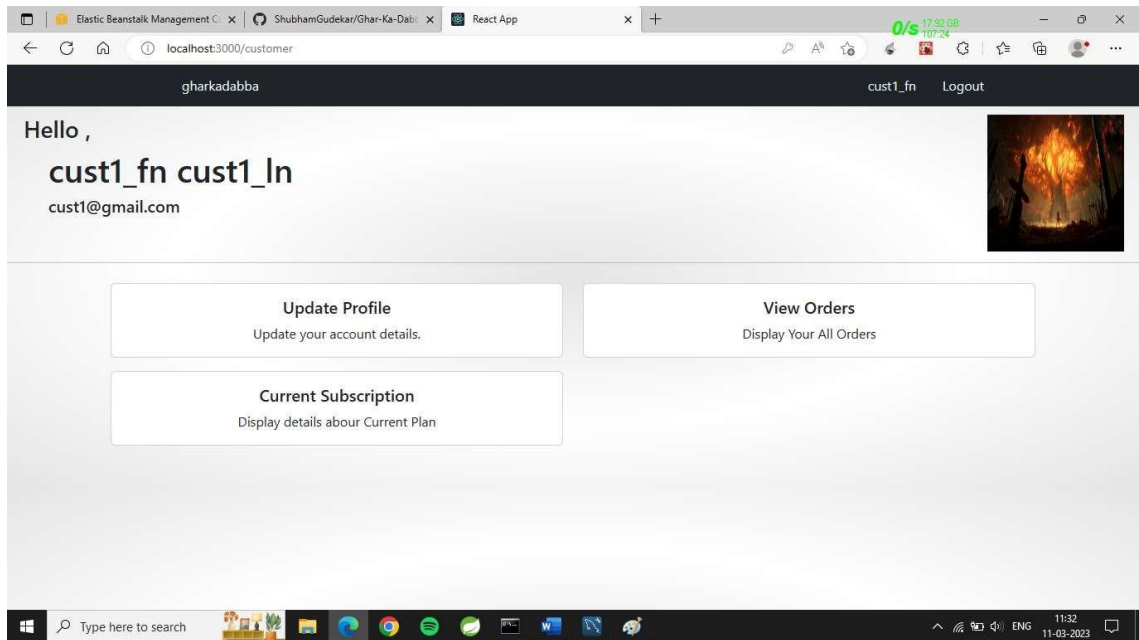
Elastic Beanstalk Management C ×
ShubhamGudekar/Ghar-Ka-Dabl ×
React App ×
+

localhost:3000/customer

0/s 17.92 GB 107.24

gharkadabba

cust1_fn Logout

Hello ,

cust1_fn cust1_ln

cust1@gmail.com

Update Profile

Update your account details.

View Orders

Display Your All Orders

Current Subscription

Display details abour Current Plan

Type here to search

ENG 11:32 11-03-2023